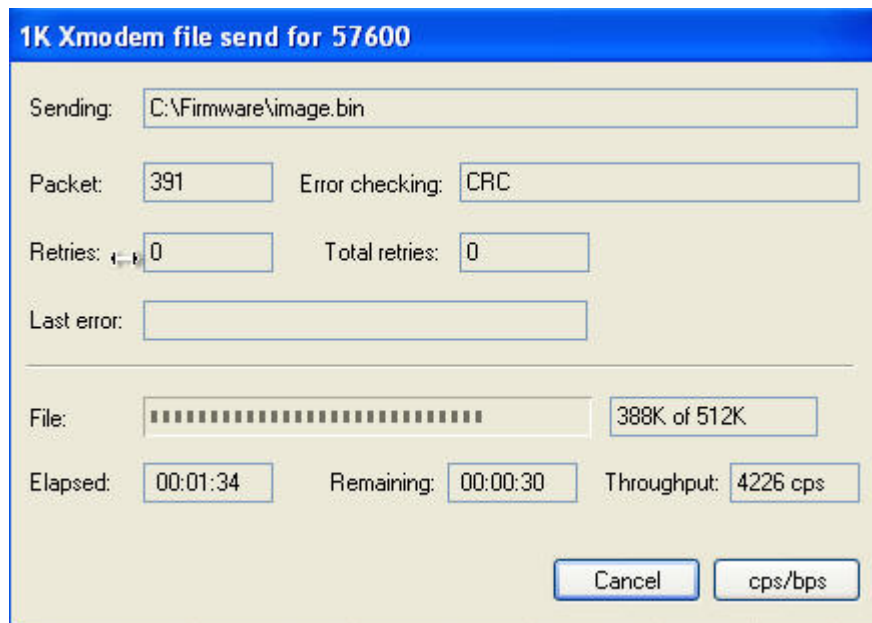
1K Xmodem file send for 57600

Sending: C:\Firmware\image.bin

Packet: 391

Error checking: CRC

Retries: 0

Total retries: 0

Last error:

File:

388K of 512K

Elapsed: 00:01:34

Remaining: 00:00:30

Throughput: 4226 cps

Cancel

cps/bps